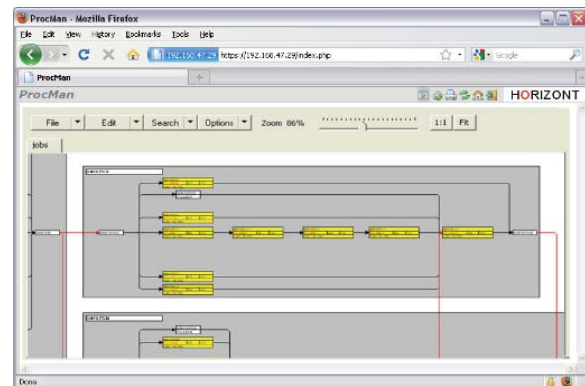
ProcMan - Mozilla Firefox

File Edit View History Bookmarks Tools Help

192.168.47.29 https://192.168.47.29/index.php

Google

ProcMan

ProcMan

HORIZONT

File Edit Search Options Zoom 86% 1:1 Fit

jobs

Done